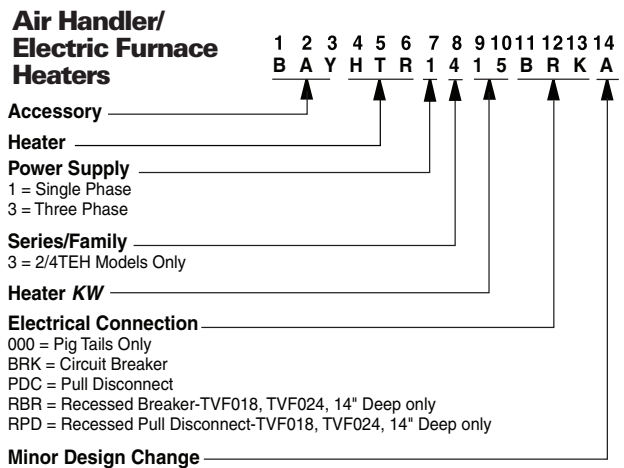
Air Handler/
Electric Furnace
Heaters

1 2 3 4 5 6 7 8 9 10 11 12 13 14
B A Y H T R 1 4 1 5 B R K A

Accessory

Heater

Power Supply
1 = Single Phase
3 = Three Phase

Series/Family
3 = 2/4TEH Models Only

Heater *KW*

Electrical Connection
000 = Pig Tails Only
BRK = Circuit Breaker
PDC = Pull Disconnect
RBR = Recessed Breaker-TVF018, TVF024, 14" Deep only
RPD = Recessed Pull Disconnect-TVF018, TVF024, 14" Deep only

Minor Design Change